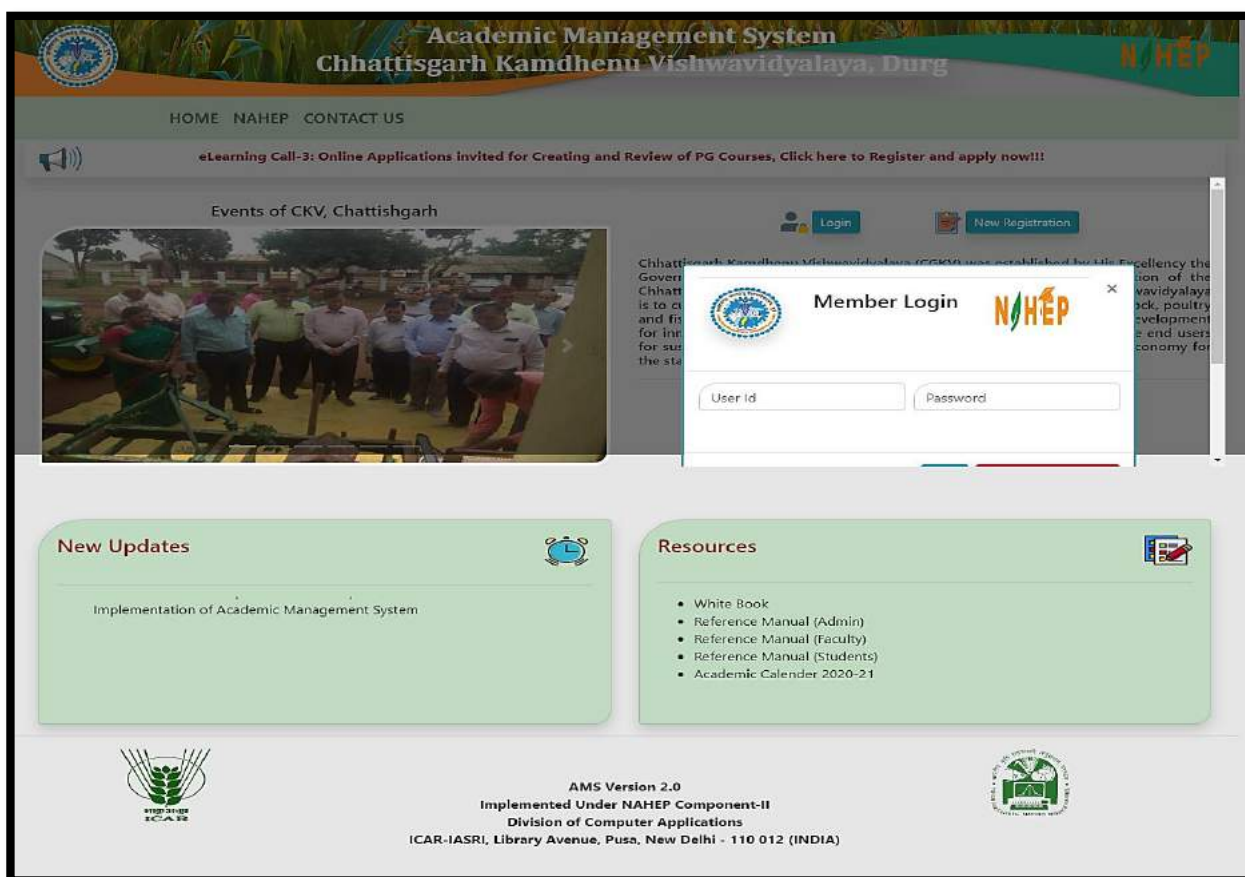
Academic Management System
Chhattisgarh Kamdhenu Vishwavidyalaya, Durg

NAHEP

HOME NAHEP CONTACT US

eLearning Call-3: Online Applications invited for Creating and Review of PG Courses, Click here to Register and apply now!!!

Events of CKV, Chattishgarh

Login

New Registration

Chhattisgarh Kamdhenu Vishwavidyalaya (CGKV) was established by His Excellency the Gover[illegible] tion of the Chhatt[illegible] wavidyalaya is to c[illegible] ck, poultry and fi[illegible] evelopment for in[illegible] e end users for su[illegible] conomy for the sta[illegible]

Member Login

NAHEP

×

User Id

Password

New Updates

Implementation of Academic Management System

Resources

• White Book
• Reference Manual (Admin)
• Reference Manual (Faculty)
• Reference Manual (Students)
• Academic Calender 2020-21

ICAR

AMS Version 2.0
Implemented Under NAHEP Component-II
Division of Computer Applications
ICAR-IASRI, Library Avenue, Pusa, New Delhi - 110 012 (INDIA)